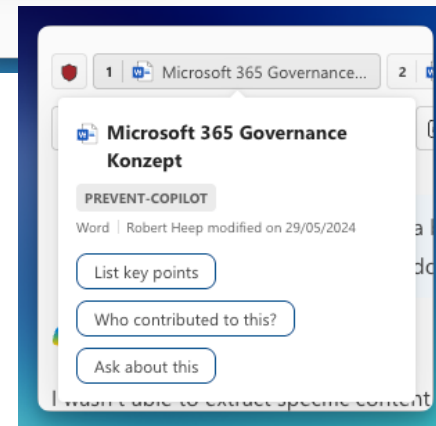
1 Microsoft 365 Governance... 2

Microsoft 365 Governance Konzept

PREVENT-COPILOT

Word | Robert Heep modified on 29/05/2024

List key points

Who contributed to this?

Ask about this

a

dc

dc

I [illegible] able to extract specific content